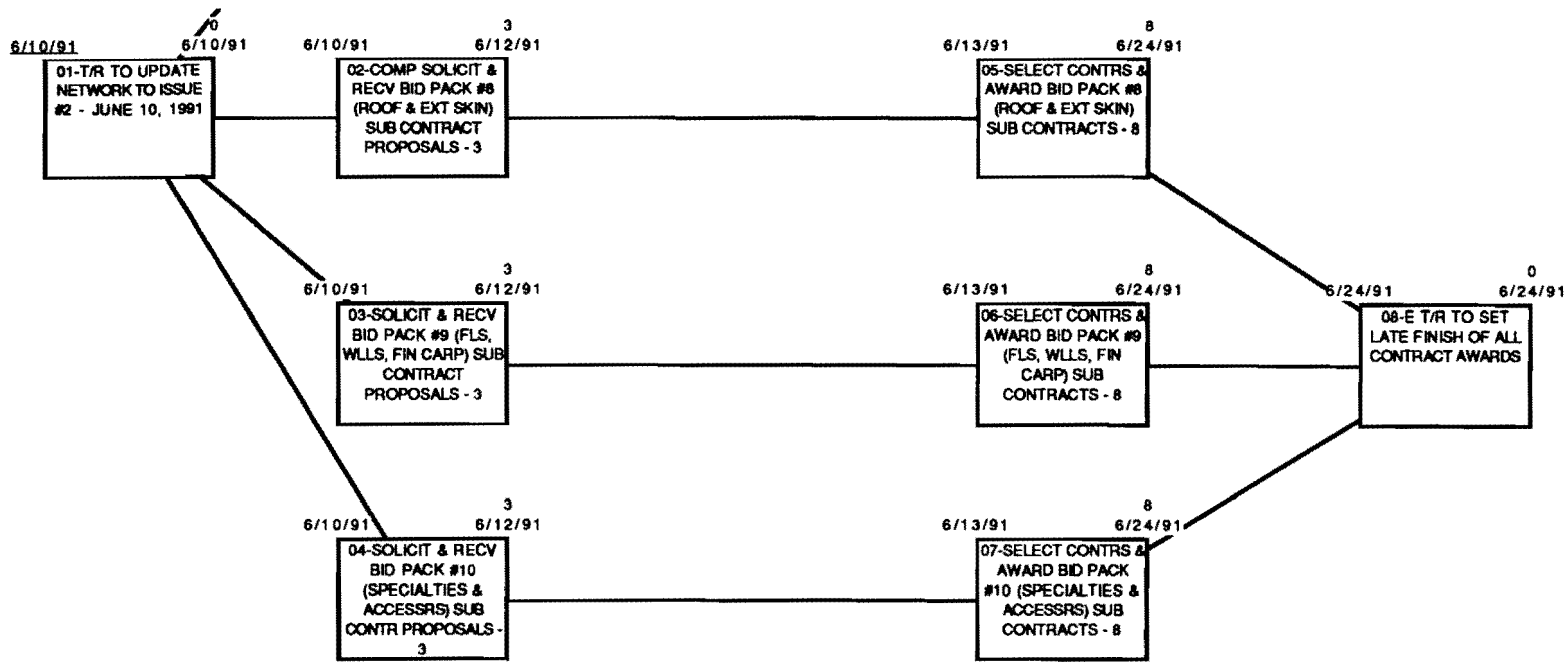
6/10/91

0
6/10/91

01-T/R TO UPDATE NETWORK TO ISSUE #2 - JUNE 10, 1991

6/10/91

3
6/12/91

02-COMP SOLICIT & RECV BID PACK #8 (ROOF & EXT SKIN) SUB CONTRACT PROPOSALS - 3

6/13/91

8
6/24/91

05-SELECT CONTRS & AWARD BID PACK #8 (ROOF & EXT SKIN) SUB CONTRACTS - 8

6/10/91

3
6/12/91

03-SOLICIT & RECV BID PACK #9 (FLS, WLLS, FIN CARP) SUB CONTRACT PROPOSALS - 3

6/13/91

8
6/24/91

06-SELECT CONTRS & AWARD BID PACK #9 (FLS, WLLS, FIN CARP) SUB CONTRACTS - 8

6/24/91

0
6/24/91

08-E T/R TO SET LATE FINISH OF ALL CONTRACT AWARDS

6/10/91

3
6/12/91

04-SOLICIT & RECV BID PACK #10 (SPECIALTIES & ACCESSRS) SUB CONTR PROPOSALS - 3

6/13/91

8
6/24/91

07-SELECT CONTRS & AWARD BID PACK #10 (SPECIALTIES & ACCESSRS) SUB CONTRACTS - 8